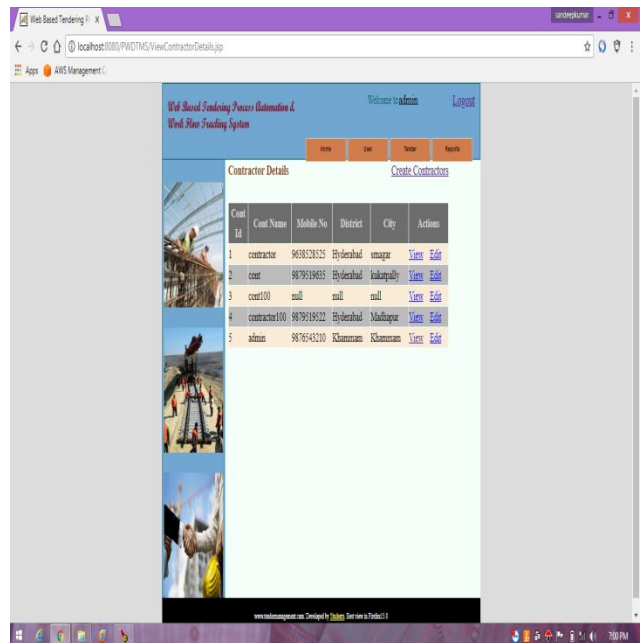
Web Based Tendering P ×

sandeepkumar

localhost:8080/PWDTMS/ViewContractorDetails.jsp

Apps AWS Management C

Web Based Tendering Process Automation & Work Flow Tracking System

Welcome to admin Logout

Home User Tender Reports

Contractor Details

Create Contractors

| Cont Id | Cont Name | Mobile No | District | City | Actions |
|---|---|---|---|---|---|
| 1 | contractor | 9638528525 | Hyderabad | srnagar | View Edit |
| 2 | cont | 9879519635 | Hyderabad | kukatpally | View Edit |
| 3 | cont100 | null | null | null | View Edit |
| 4 | contractor100 | 9879519522 | Hyderabad | Madhapur | View Edit |
| 5 | admin | 9876543210 | Khammam | Khammam | View Edit |

www.tendermanagement.com, Developed by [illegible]. Best view in Firefox11.0

7:00 PM